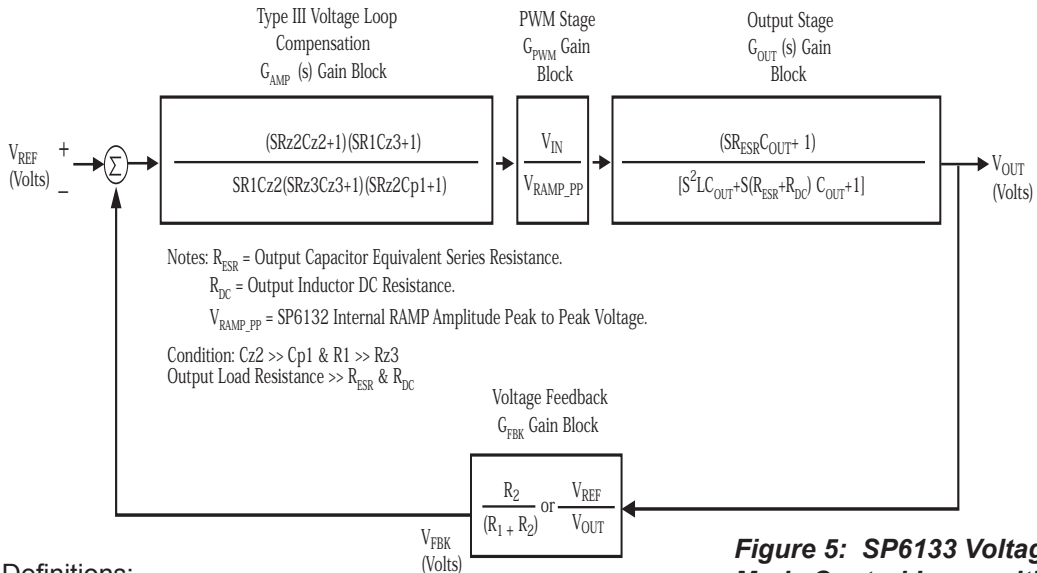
Type III Voltage Loop Compensation $G_{AMP}$ (s) Gain Block

PWM Stage $G_{PWM}$ Gain Block

Output Stage $G_{OUT}$ (s) Gain Block

$V_{REF}$ (Volts) + –

$\Sigma$

$\frac{(SRz2Cz2+1)(SR1Cz3+1)}{SR1Cz2(SRz3Cz3+1)(SRz2Cp1+1)}$

$\frac{V_{IN}}{V_{RAMP\_PP}}$

$\frac{(SR_{ESR}C_{OUT}+ 1)}{[S^2LC_{OUT}+S(R_{ESR}+R_{DC}) C_{OUT}+1]}$

$V_{OUT}$ (Volts)

Notes: $R_{ESR}$ = Output Capacitor Equivalent Series Resistance.
$R_{DC}$ = Output Inductor DC Resistance.
$V_{RAMP\_PP}$ = SP6132 Internal RAMP Amplitude Peak to Peak Voltage.

Condition: Cz2 >> Cp1 & R1 >> Rz3
Output Load Resistance >> $R_{ESR}$ & $R_{DC}$

Voltage Feedback $G_{FBK}$ Gain Block

$\frac{R_2}{(R_1 + R_2)}$ or $\frac{V_{REF}}{V_{OUT}}$

$V_{FBK}$ (Volts)

Definitions:

Figure 5: SP6133 Voltag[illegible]
Mode Control Loop with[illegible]